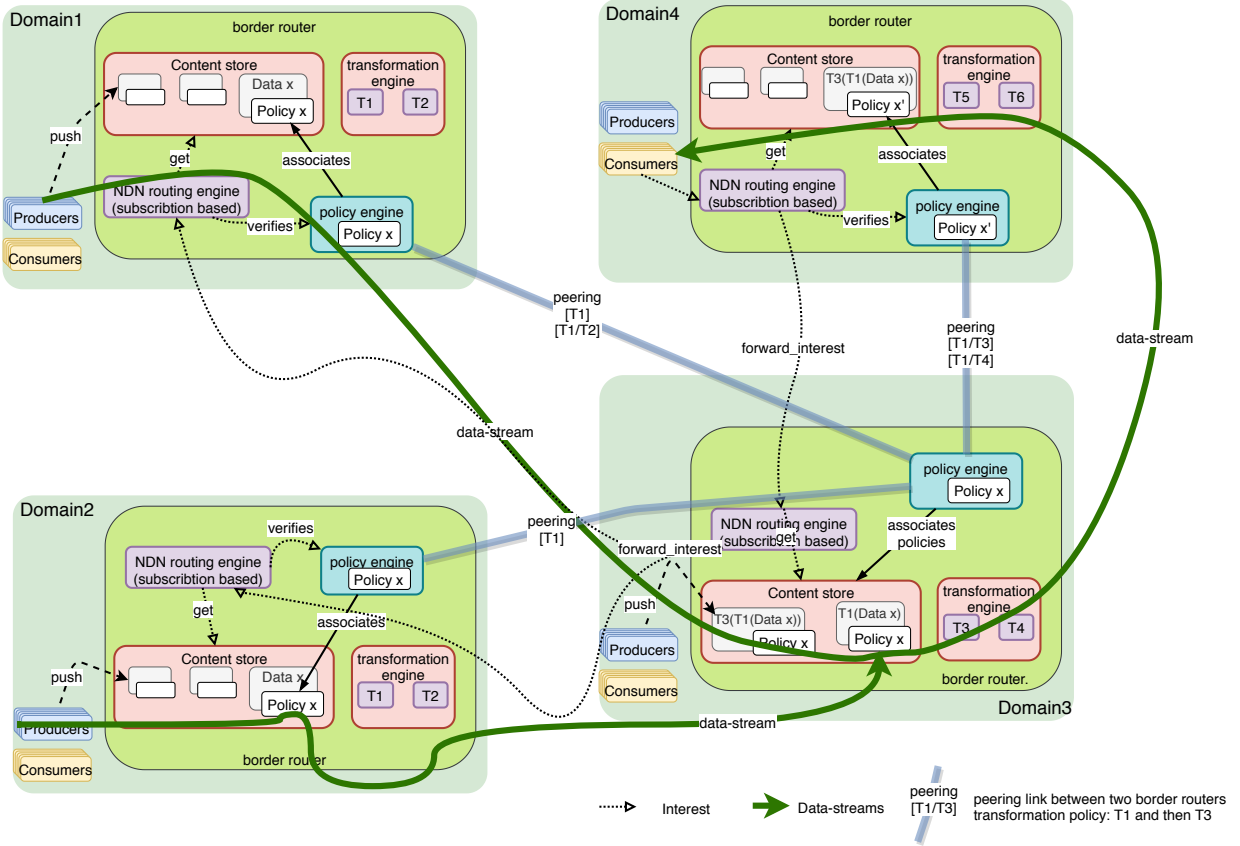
Domain1

border router

Content store

Data x

Policy x

transformation engine

T1 T2

push

get

associates

Producers

Consumers

NDN routing engine (subscribtion based)

verifies

policy engine

Policy x

Domain4

border router

Content store

T3(T1(Data x))

Policy x'

transformation engine

T5 T6

Producers

Consumers

get

associates

NDN routing engine (subscribtion based)

verifies

policy engine

Policy x'

peering
[T1]
[T1/T2]

forward_interest

peering
[T1/T3]
[T1/T4]

data-stream

data-stream

Domain2

verifies

NDN routing engine (subscribtion based)

policy engine

Policy x

get

associates

Content store

Data x

Policy x

transformation engine

T1 T2

push

Producers

Consumers

border router

peering
[T1]

forward_interest

policy engine

Policy x

NDN routing engine (subscribtion based)

get

associates policies

Content store

T3(T1(Data x))

Policy x

T1(Data x)

Policy x

transformation engine

T3 T4

push

Producers

Consumers

border router.

Domain3

data-stream

Interest

Data-streams

peering
[T1/T3]

peering link between two border routers
transformation policy: T1 and then T3